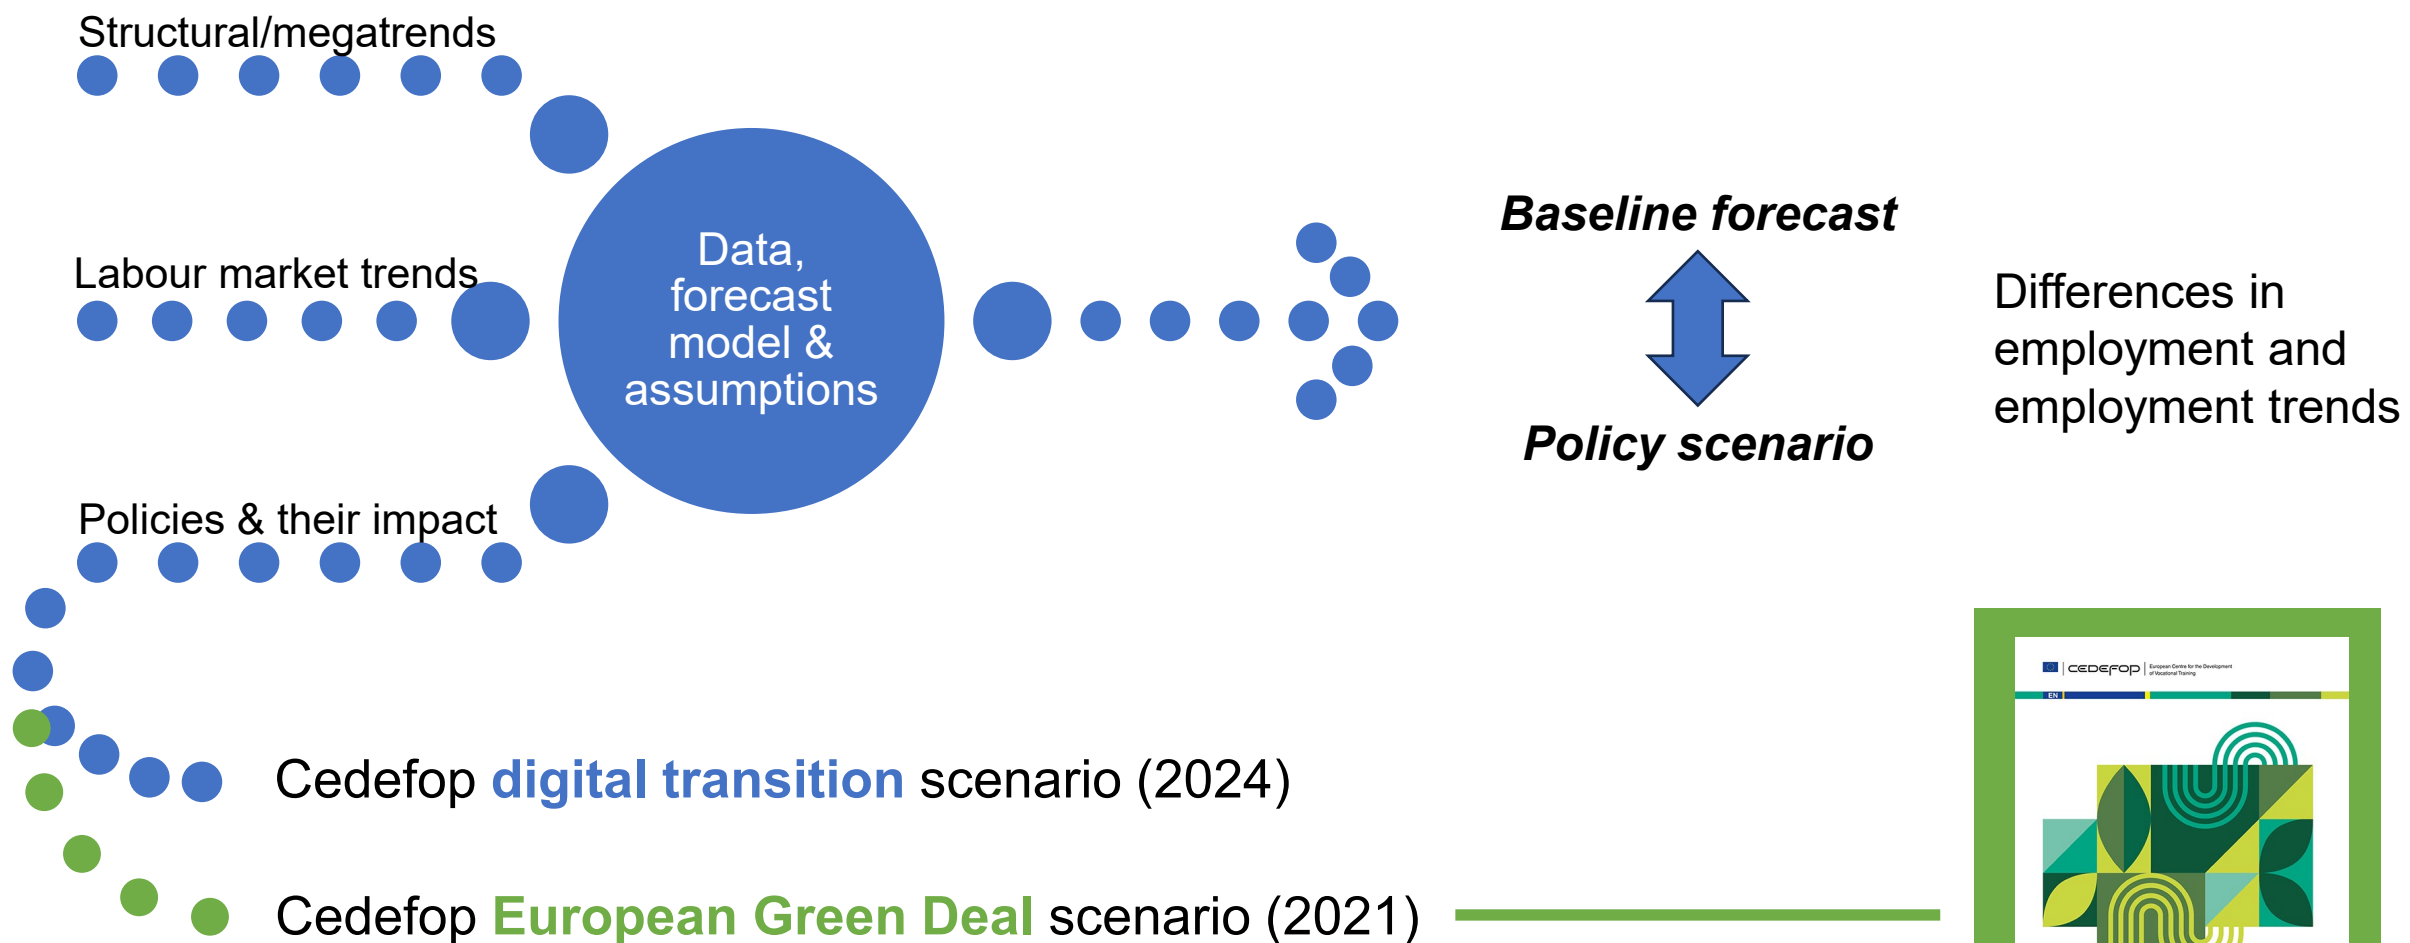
Structural/megatrends

Labour market trends

Policies & their impact

Data, forecast model & assumptions

Baseline forecast

Policy scenario

Differences in employment and employment trends

Cedefop digital transition scenario (2024)

Cedefop European Green Deal scenario (2021)

CEDEFOP

EN